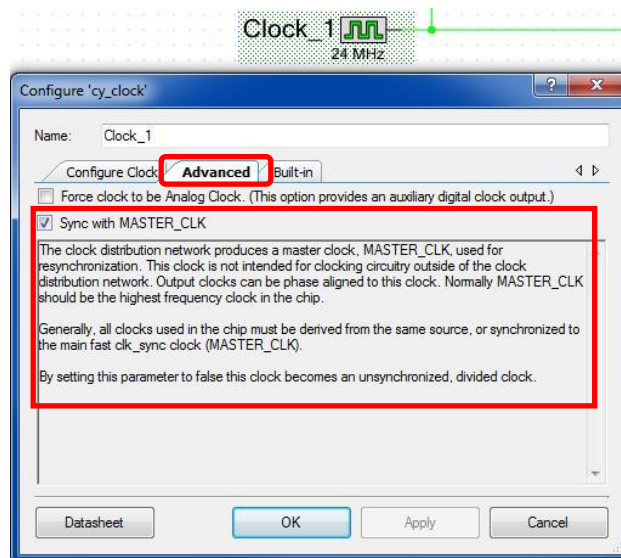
Clock_1

24 MHz

Configure 'cy_clock'

?

x

Name: Clock_1

Configure Clock

Advanced

Built-in

Force clock to be Analog Clock. (This option provides an auxiliary digital clock output.)

Sync with MASTER_CLK

The clock distribution network produces a master clock, MASTER_CLK, used for resynchronization. This clock is not intended for clocking circuitry outside of the clock distribution network. Output clocks can be phase aligned to this clock. Normally MASTER_CLK should be the highest frequency clock in the chip.

Generally, all clocks used in the chip must be derived from the same source, or synchronized to the main fast clk_sync clock (MASTER_CLK).

By setting this parameter to false this clock becomes an unsynchronized, divided clock.

Datasheet

OK

Apply

Cancel